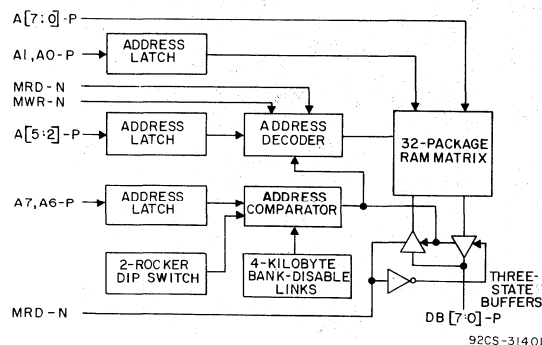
A[7:0]-P

A1,A0-P

ADDRESS LATCH

MRD-N

MWR-N

A[5:2]-P

ADDRESS LATCH

ADDRESS DECODER

32-PACKAGE RAM MATRIX

A7,A6-P

ADDRESS LATCH

ADDRESS COMPARATOR

2-ROCKER DIP SWITCH

4-KILOBYTE BANK-DISABLE LINKS

THREE-STATE BUFFERS

MRD-N

DB[7:0]-P

92CS-31401